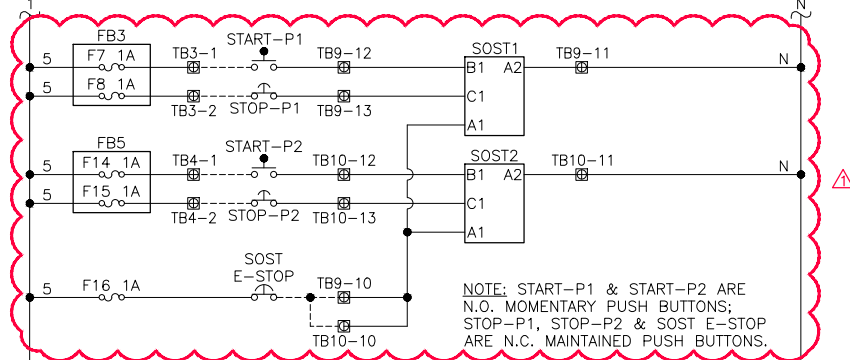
1
2
FB3
5
F7 1A
TB3-1
START-P1
TB9-12
SOST1
B1 A2
TB9-11
N
5
F8 1A
TB3-2
STOP-P1
TB9-13
C1
A1
FB5
5
F14 1A
TB4-1
START-P2
TB10-12
SOST2
B1 A2
TB10-11
N
5
F15 1A
TB4-2
STOP-P2
TB10-13
C1
A1
SOST
E-STOP
5
F16 1A
TB9-10
TB10-10

NOTE: START-P1 & START-P2 ARE N.O. MOMENTARY PUSH BUTTONS; STOP-P1, STOP-P2 & SOST E-STOP ARE N.C. MAINTAINED PUSH BUTTONS.

1